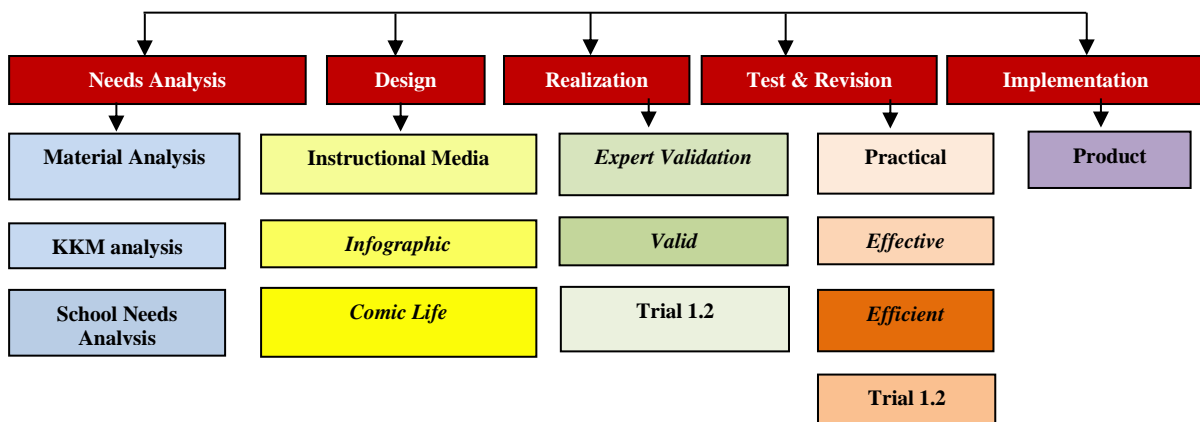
Needs Analysis

Material Analysis

KKM analysis

School Needs Analysis

Design

Instructional Media

*Infographic*

*Comic Life*

Realization

*Expert Validation*

*Valid*

Trial 1.2

Test & Revision

Practical

*Effective*

*Efficient*

Trial 1.2

Implementation

Product